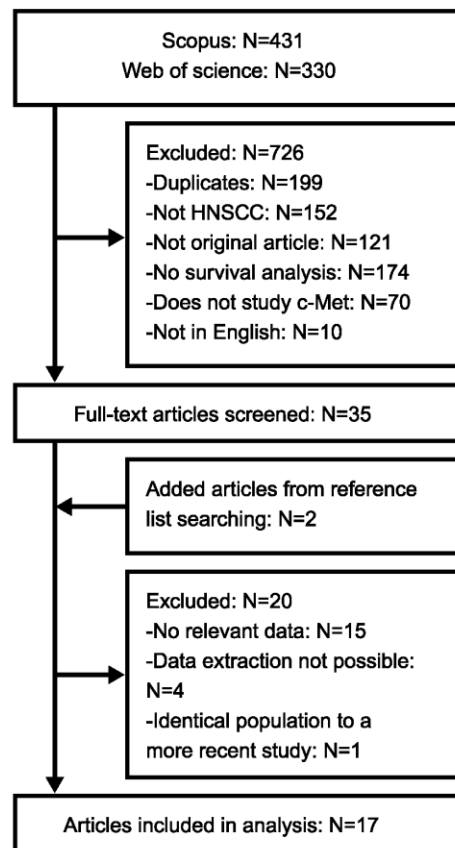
Scopus: N=431
Web of science: N=330

Excluded: N=726
-Duplicates: N=199
-Not HNSCC: N=152
-Not original article: N=121
-No survival analysis: N=174
-Does not study c-Met: N=70
-Not in English: N=10

Full-text articles screened: N=35

Added articles from reference list searching: N=2

Excluded: N=20
-No relevant data: N=15
-Data extraction not possible: N=4
-Identical population to a more recent study: N=1

Articles included in analysis: N=17